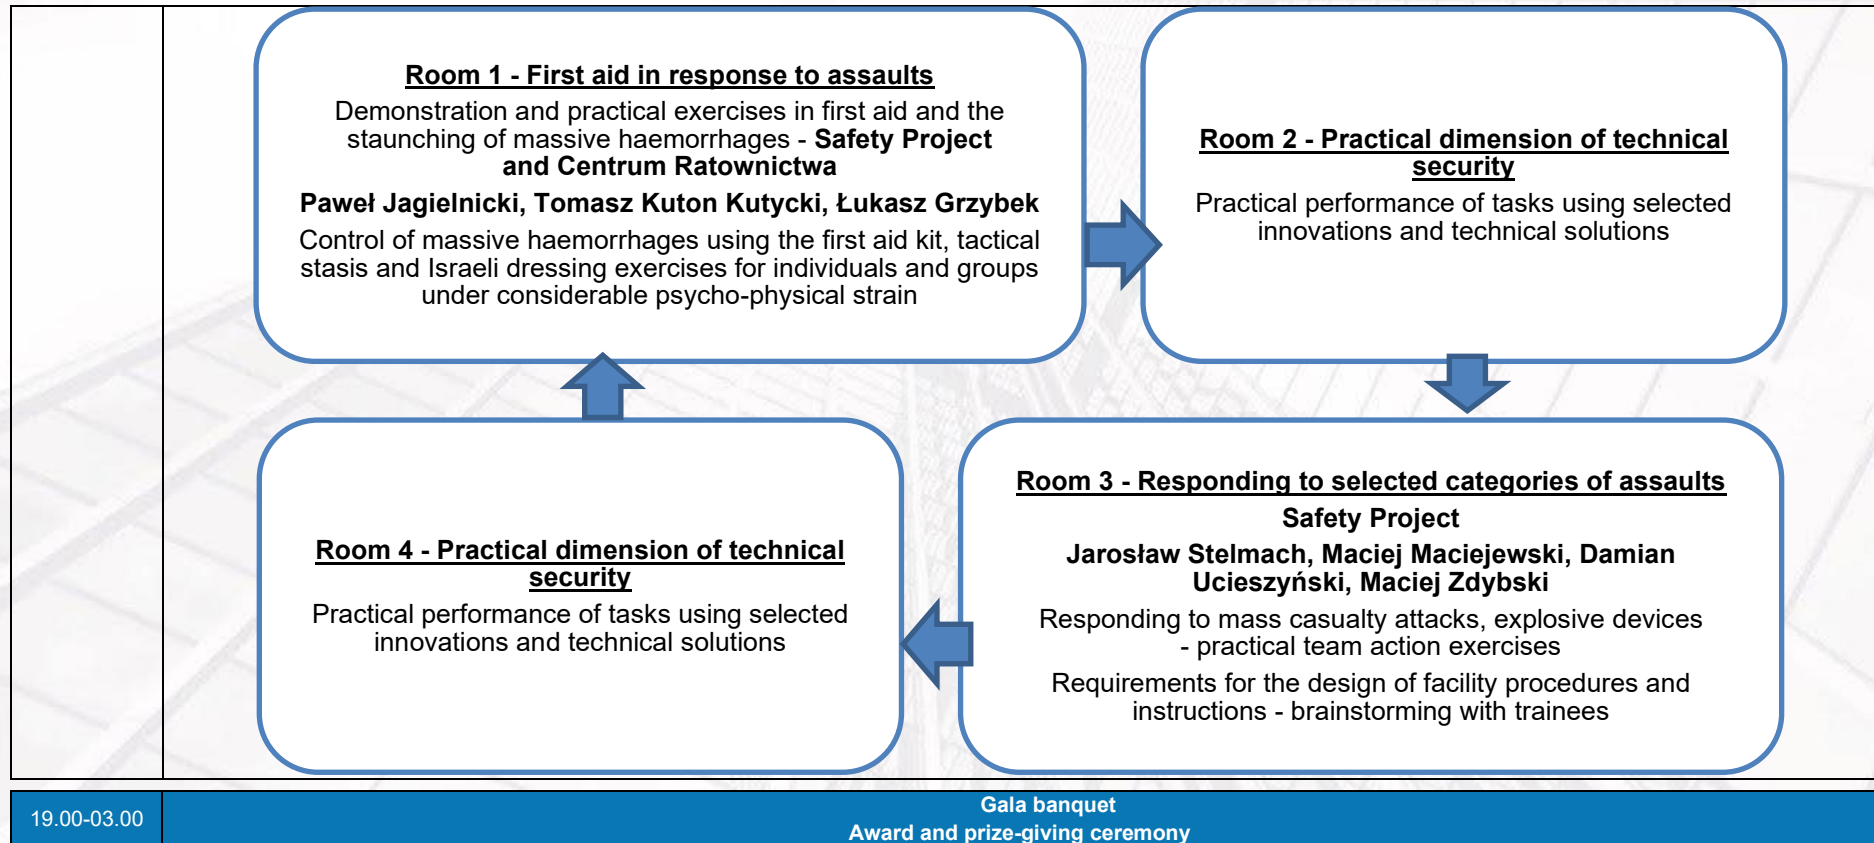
Room 1 - First aid in response to assaults
Demonstration and practical exercises in first aid and the staunching of massive haemorrhages - Safety Project and Centrum Ratownictwa
Paweł Jagielnicki, Tomasz Kuton Kutycki, Łukasz Grzybek
Control of massive haemorrhages using the first aid kit, tactical stasis and Israeli dressing exercises for individuals and groups under considerable psycho-physical strain

Room 2 - Practical dimension of technical security
Practical performance of tasks using selected innovations and technical solutions

Room 3 - Responding to selected categories of assaults
Safety Project
Jarosław Stelmach, Maciej Maciejewski, Damian Ucieszyński, Maciej Zdybski
Responding to mass casualty attacks, explosive devices - practical team action exercises
Requirements for the design of facility procedures and instructions - brainstorming with trainees

Room 4 - Practical dimension of technical security
Practical performance of tasks using selected innovations and technical solutions

19.00-03.00
Gala banquet
Award and prize-giving ceremony